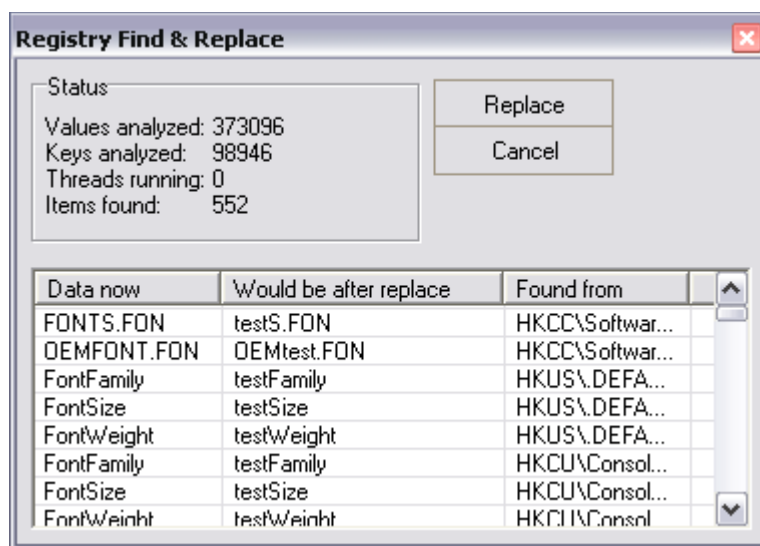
Registry Find & Replace

Status
Values analyzed: 373096
Keys analyzed: 98946
Threads running: 0
Items found: 552

Replace
Cancel

| Data now | Would be after replace | Found from |
|---|---|---|
| FONTS.FON | testS.FON | HKCC\Softwar... |
| OEMFONT.FON | OEMtest.FON | HKCC\Softwar... |
| FontFamily | testFamily | HKUS\.DEFA... |
| FontSize | testSize | HKUS\.DEFA... |
| FontWeight | testWeight | HKUS\.DEFA... |
| FontFamily | testFamily | HKCU\Consol... |
| FontSize | testSize | HKCU\Consol... |
| FontWeight | testWeight | HKCU\Consol |